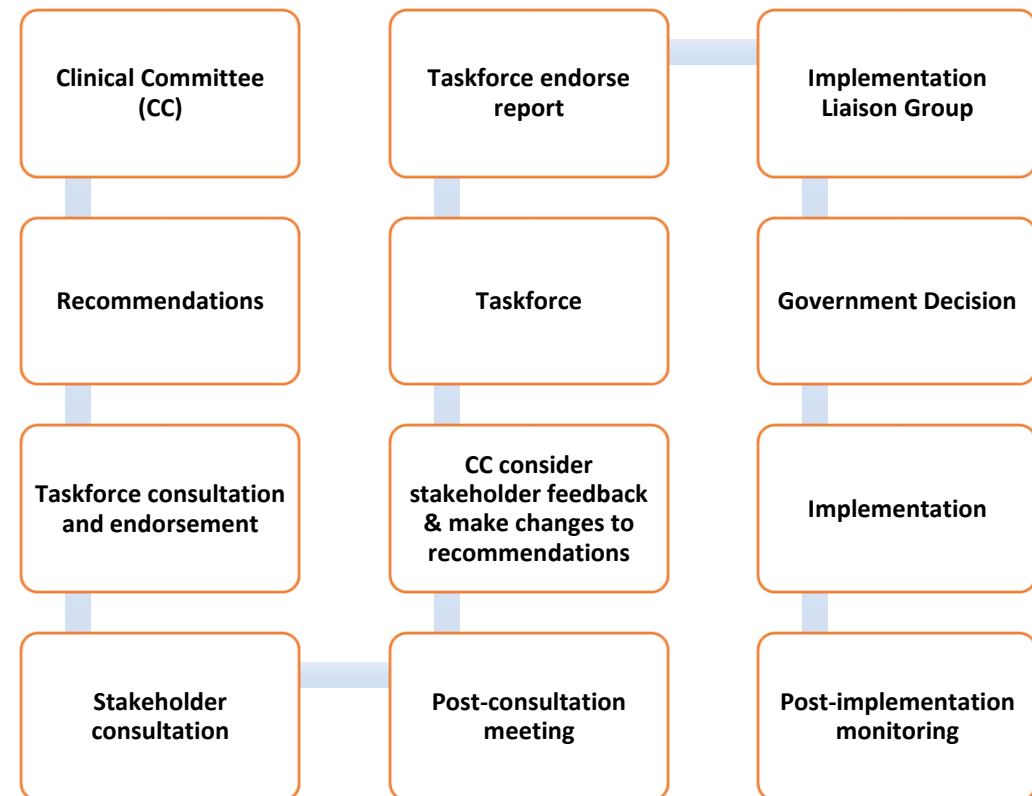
Clinical Committee (CC)

Recommendations

Taskforce consultation and endorsement

Stakeholder consultation

Post-consultation meeting

CC consider stakeholder feedback & make changes to recommendations

Taskforce

Taskforce endorse report

Implementation Liaison Group

Government Decision

Implementation

Post-implementation monitoring